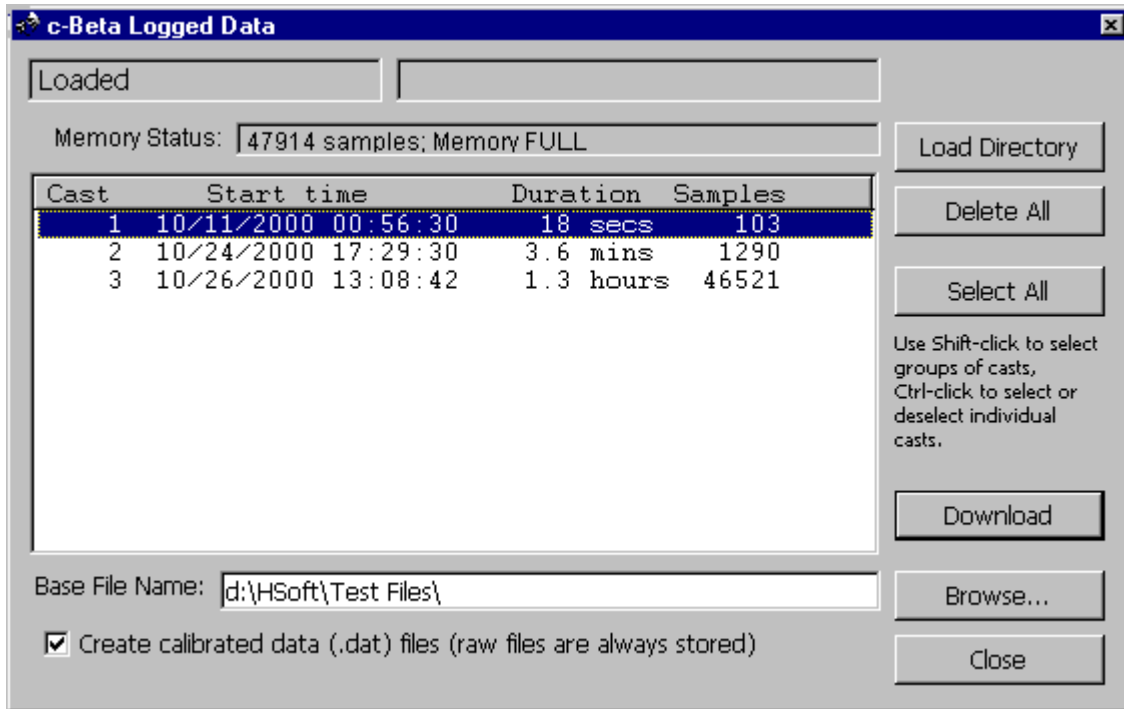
c-Beta Logged Data

Loaded

Memory Status: 47914 samples; Memory FULL

Load Directory

| Cast | Start time | Duration | Samples |
|---|---|---|---|
| 1 | 10/11/2000 00:56:30 | 18 secs | 103 |
| 2 | 10/24/2000 17:29:30 | 3.6 mins | 1290 |
| 3 | 10/26/2000 13:08:42 | 1.3 hours | 46521 |

Delete All

Select All

Use Shift-click to select groups of casts, Ctrl-click to select or deselect individual casts.

Download

Base File Name: d:\HSoft\Test Files\

Browse...

☑ Create calibrated data (.dat) files (raw files are always stored)

Close